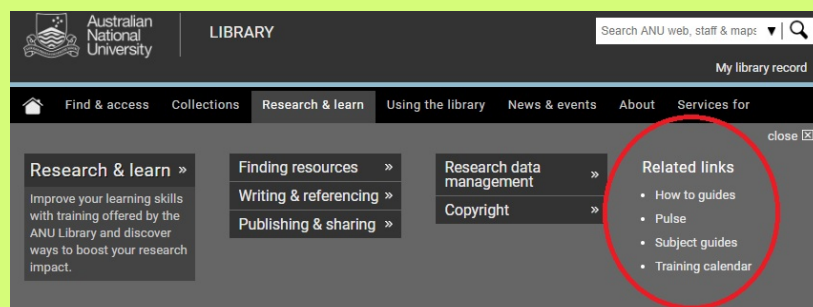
Australian National University

LIBRARY

Search ANU web, staff & maps

My library record

Find & access Collections Research & learn Using the library News & events About Services for

close ☒

Research & learn »

Improve your learning skills with training offered by the ANU Library and discover ways to boost your research impact.

Finding resources »

Writing & referencing »

Publishing & sharing »

Research data management »

Copyright »

Related links

- How to guides
- Pulse
- Subject guides
- Training calendar